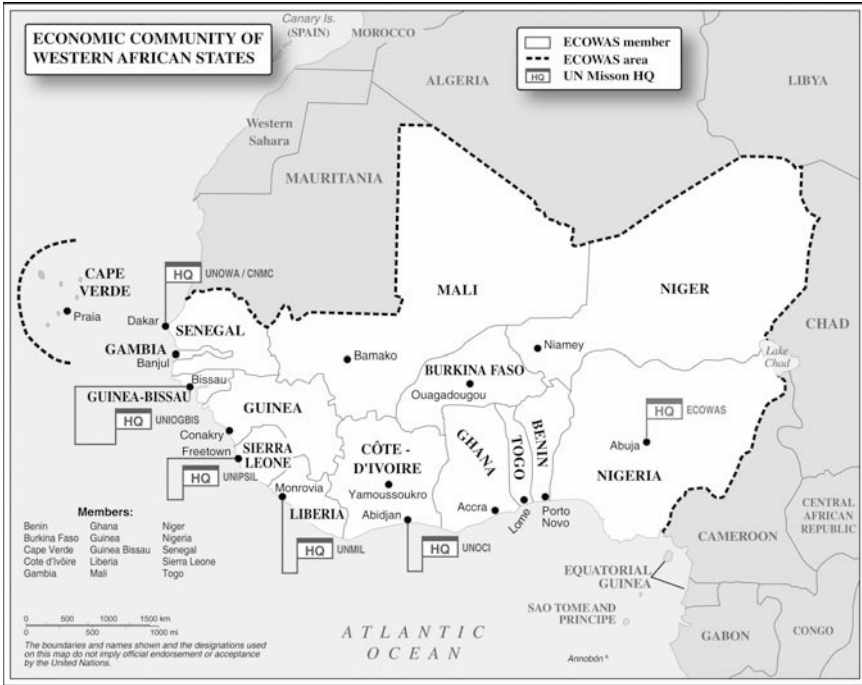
ECONOMIC COMMUNITY OF WESTERN AFRICAN STATES

ECOWAS member
ECOWAS area
HQ UN Misson HQ

Canary Is. (SPAIN)
MOROCCO
ALGERIA
LIBYA
Western Sahara
MAURITANIA
CAPE VERDE
Praia
HQ UNOWA / CNMC
Dakar
SENEGAL
GAMBIA
Banjul
Bissau
GUINEA-BISSAU
HQ UNIOGBIS
GUINEA
Conakry
Freetown
SIERRA LEONE
HQ UNIPSIL
Monrovia
LIBERIA
HQ UNMIL
MALI
Bamako
NIGER
Niamey
CHAD
Lake Chad
BURKINA FASO
Ouagadougou
CÔTE - D'IVOIRE
Yamoussoukro
Abidjan
HQ UNOCI
GHANA
Accra
TOGO
Lome
BENIN
Porto Novo
HQ ECOWAS
Abuja
NIGERIA
CENTRAL AFRICAN REPUBLIC
CAMEROON
EQUATORIAL GUINEA
SAO TOME AND PRINCIPE
GABON
CONGO
Annobón
ATLANTIC OCEAN

Members:
Benin
Burkina Faso
Cape Verde
Cote d'Ivoire
Gambia
Ghana
Guinea
Guinea Bissau
Liberia
Mali
Niger
Nigeria
Senegal
Sierra Leone
Togo

0 500 1000 1500 km
0 500 1000 mi

The boundaries and names shown and the designations used on this map do not imply official endorsement or acceptance by the United Nations.